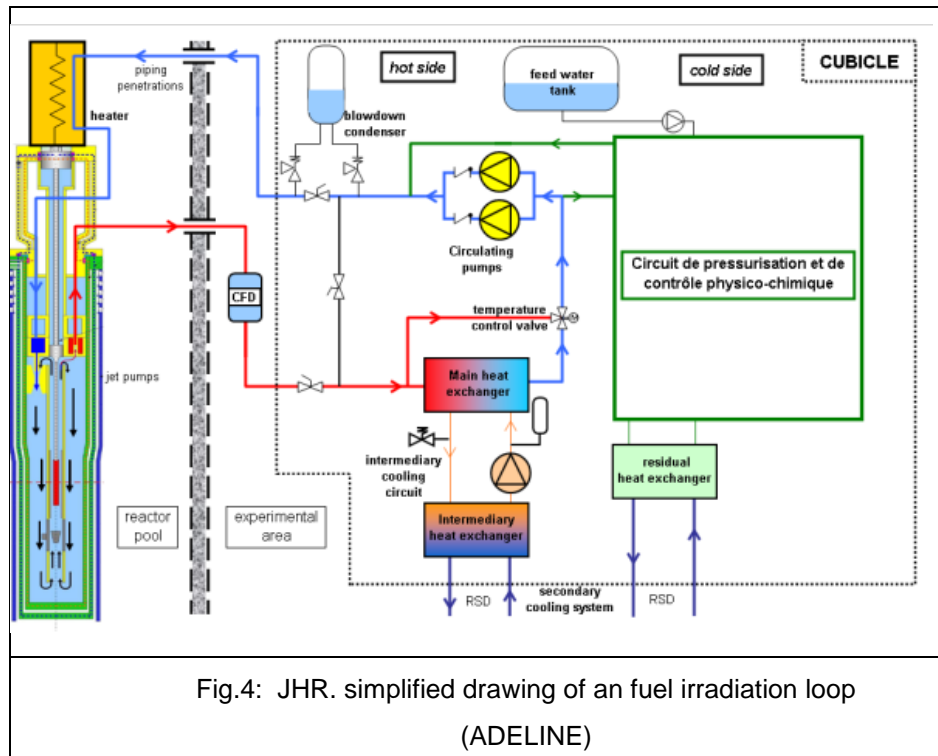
piping penetrations

heater

hot side

blowdown condenser

feed water tank

cold side

CUBICLE

Circulating pumps

Circuit de pressurisation et de contrôle physico-chimique

CFD

temperature control valve

jet pumps

Main heat exchanger

intermediary cooling circuit

residual heat exchanger

reactor pool

experimental area

Intermediary heat exchanger

RSD

secondary cooling system

RSD

Fig.4: JHR. simplified drawing of an fuel irradiation loop (ADELINE)